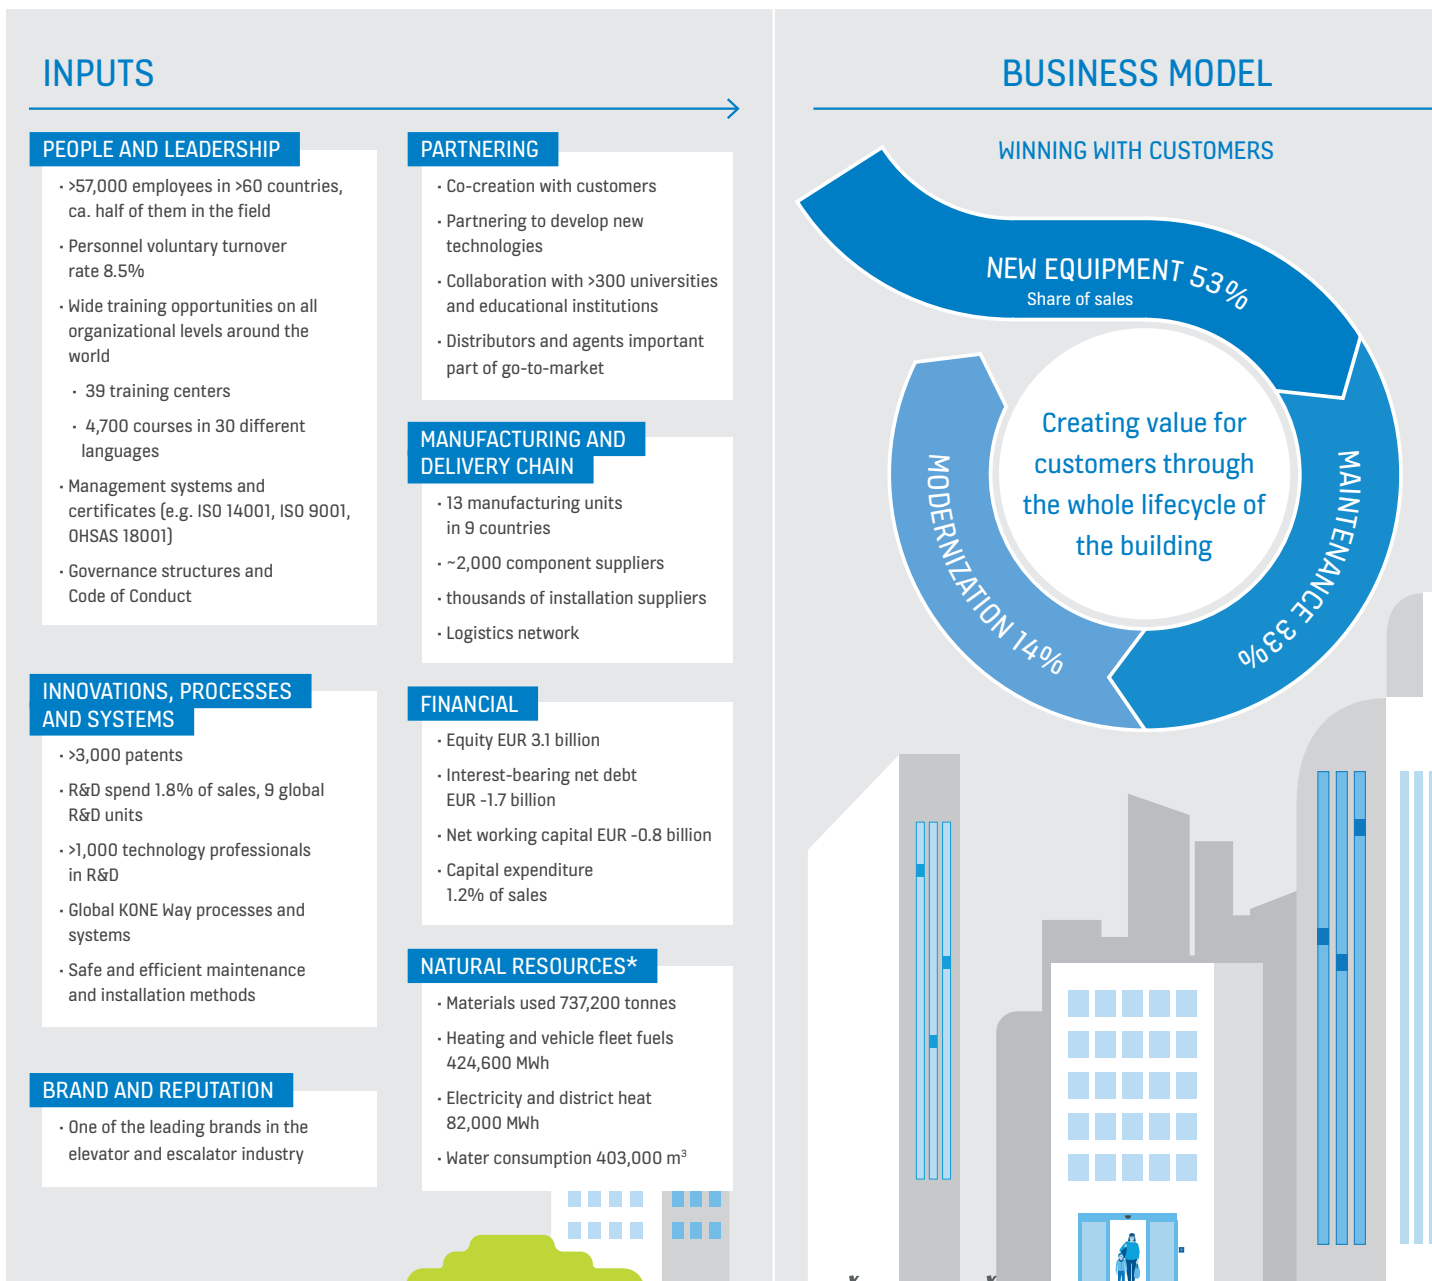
INPUTS

PEOPLE AND LEADERSHIP

· >57,000 employees in >60 countries, ca. half of them in the field
· Personnel voluntary turnover rate 8.5%
· Wide training opportunities on all organizational levels around the world
· 39 training centers
· 4,700 courses in 30 different languages
· Management systems and certificates (e.g. ISO 14001, ISO 9001, OHSAS 18001)
· Governance structures and Code of Conduct

INNOVATIONS, PROCESSES AND SYSTEMS

· >3,000 patents
· R&D spend 1.8% of sales, 9 global R&D units
· >1,000 technology professionals in R&D
· Global KONE Way processes and systems
· Safe and efficient maintenance and installation methods

BRAND AND REPUTATION

· One of the leading brands in the elevator and escalator industry

PARTNERING

· Co-creation with customers
· Partnering to develop new technologies
· Collaboration with >300 universities and educational institutions
· Distributors and agents important part of go-to-market

MANUFACTURING AND DELIVERY CHAIN

· 13 manufacturing units in 9 countries
· ~2,000 component suppliers
· thousands of installation suppliers
· Logistics network

FINANCIAL

· Equity EUR 3.1 billion
· Interest-bearing net debt EUR -1.7 billion
· Net working capital EUR -0.8 billion
· Capital expenditure 1.2% of sales

NATURAL RESOURCES*

· Materials used 737,200 tonnes
· Heating and vehicle fleet fuels 424,600 MWh
· Electricity and district heat 82,000 MWh
· Water consumption 403,000 $m^3$

BUSINESS MODEL

WINNING WITH CUSTOMERS

NEW EQUIPMENT 53%
Share of sales

MAINTENANCE 33%

MODERNIZATION 14%

Creating value for customers through the whole lifecycle of the building